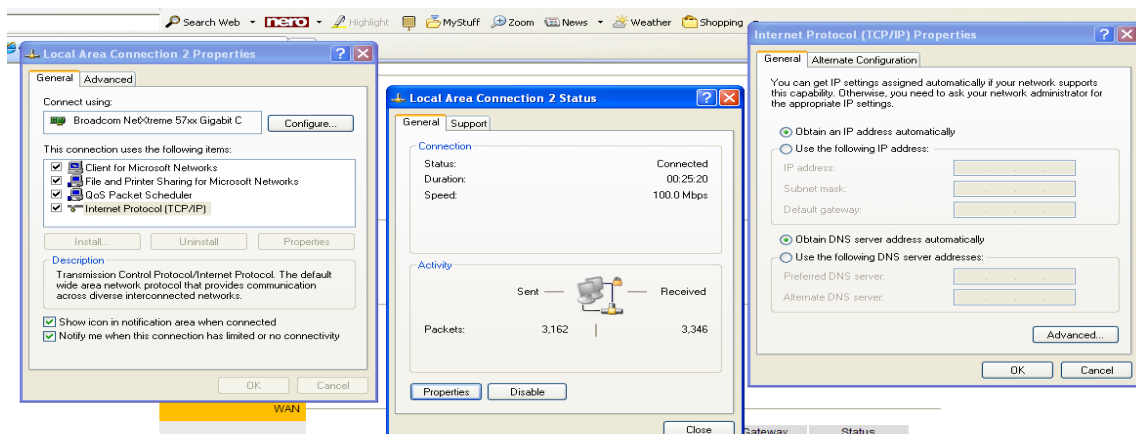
Search Web nero Highlight MyStuff Zoom News Weather Shopping

Local Area Connection 2 Properties

General Advanced

Connect using:

Broadcom NetXtreme 57xx Gigabit C

Configure...

This connection uses the following items:

Client for Microsoft Networks
File and Printer Sharing for Microsoft Networks
QoS Packet Scheduler
Internet Protocol (TCP/IP)

Install... Uninstall Properties

Description

Transmission Control Protocol/Internet Protocol. The default wide area network protocol that provides communication across diverse interconnected networks.

Show icon in notification area when connected
Notify me when this connection has limited or no connectivity

OK Cancel

WAN

Local Area Connection 2 Status

General Support

Connection

Status: Connected
Duration: 00:25:20
Speed: 100.0 Mbps

Activity

Sent — — Received

Packets: 3,162 | 3,346

Properties Disable

Close

Gateway Status

Internet Protocol (TCP/IP) Properties

General Alternate Configuration

You can get IP settings assigned automatically if your network supports this capability. Otherwise, you need to ask your network administrator for the appropriate IP settings.

Obtain an IP address automatically
Use the following IP address:

IP address:
Subnet mask:
Default gateway:

Obtain DNS server address automatically
Use the following DNS server addresses:

Preferred DNS server:
Alternate DNS server:

Advanced...

OK Cancel